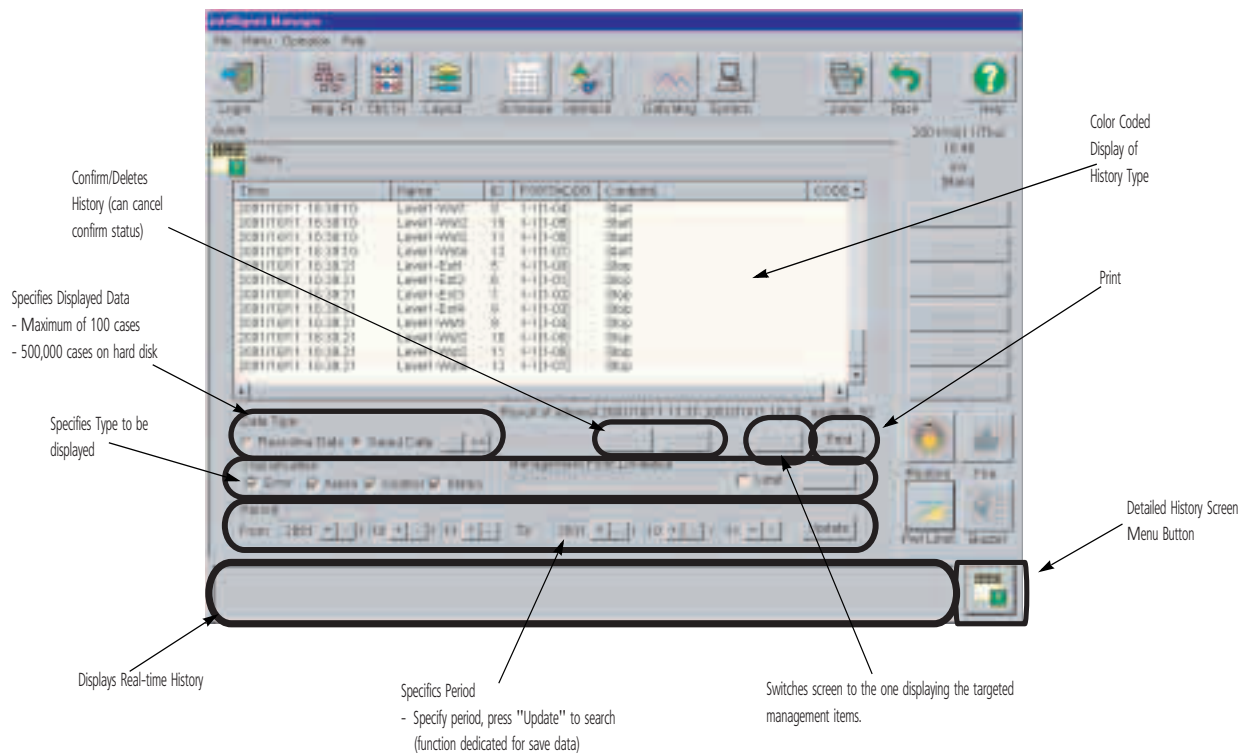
Color Coded Display of History Type

Confirm/Deletes History (can cancel confirm status)

Print

Specifies Displayed Data
- Maximum of 100 cases
- 500,000 cases on hard disk

Specifies Type to be displayed

Detailed History Screen Menu Button

Displays Real-time History

Specifics Period
- Specify period, press "Update" to search (function dedicated for save data)

Switches screen to the one displaying the targeted management items.

Intelligent Manager
File Menu Operation Help
Login Mng. Pt CB.TH Layout Schedule Interlock Data Mng System Jump Back Help
Guide
History

| Time | Name | ID | POINTCODE | Contents | CODE |
|---|---|---|---|---|---|
| 2001/10/11 16:38:10 | Level1-WW1 | 9 | 1-11-04 | Start | |
| 2001/10/11 16:38:10 | Level1-WW2 | 10 | 1-11-05 | Start | |
| 2001/10/11 16:38:10 | Level1-WW3 | 11 | 1-11-06 | Start | |
| 2001/10/11 16:38:10 | Level1-WW4 | 12 | 1-11-07 | Start | |
| 2001/10/11 16:38:21 | Level1-Ext1 | 5 | 1-11-00 | Stop | |
| 2001/10/11 16:38:21 | Level1-Ext2 | 6 | 1-11-01 | Stop | |
| 2001/10/11 16:38:21 | Level1-Ext3 | 7 | 1-11-02 | Stop | |
| 2001/10/11 16:38:21 | Level1-Ext4 | 8 | 1-11-03 | Stop | |
| 2001/10/11 16:38:21 | Level1-WW1 | 9 | 1-11-04 | Stop | |
| 2001/10/11 16:38:21 | Level1-WW2 | 10 | 1-11-05 | Stop | |
| 2001/10/11 16:38:21 | Level1-WW3 | 11 | 1-11-06 | Stop | |
| 2001/10/11 16:38:21 | Level1-WW4 | 12 | 1-11-07 | Stop | |

Data Type
Realtime Data Saved Data
Classification
Error Alarm Control Status
Management Point Condition
Limit
Period
From: 2001 10 11 To: 2001 10 11 Update
Print
History File
Pwr.Limit Master